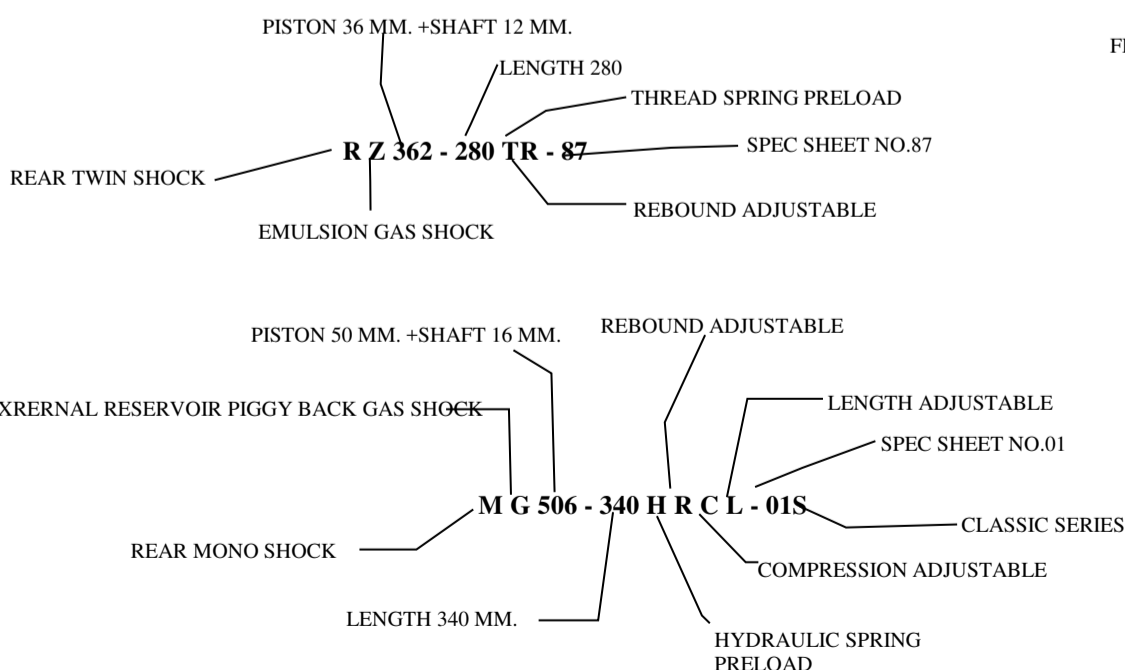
PISTON 36 MM. +SHAFT 12 MM.

LENGTH 280

THREAD SPRING PRELOAD

FI

R Z 362 - 280 TR - 87

SPEC SHEET NO.87

REAR TWIN SHOCK

REBOUND ADJUSTABLE

EMULSION GAS SHOCK

PISTON 50 MM. +SHAFT 16 MM.

REBOUND ADJUSTABLE

XRERNAL RESERVOIR PIGGY BACK GAS SHOCK

LENGTH ADJUSTABLE

SPEC SHEET NO.01

M G 506 - 340 H R C L - 01S

CLASSIC SERIES

REAR MONO SHOCK

COMPRESSION ADJUSTABLE

LENGTH 340 MM.

HYDRAULIC SPRING PRELOAD